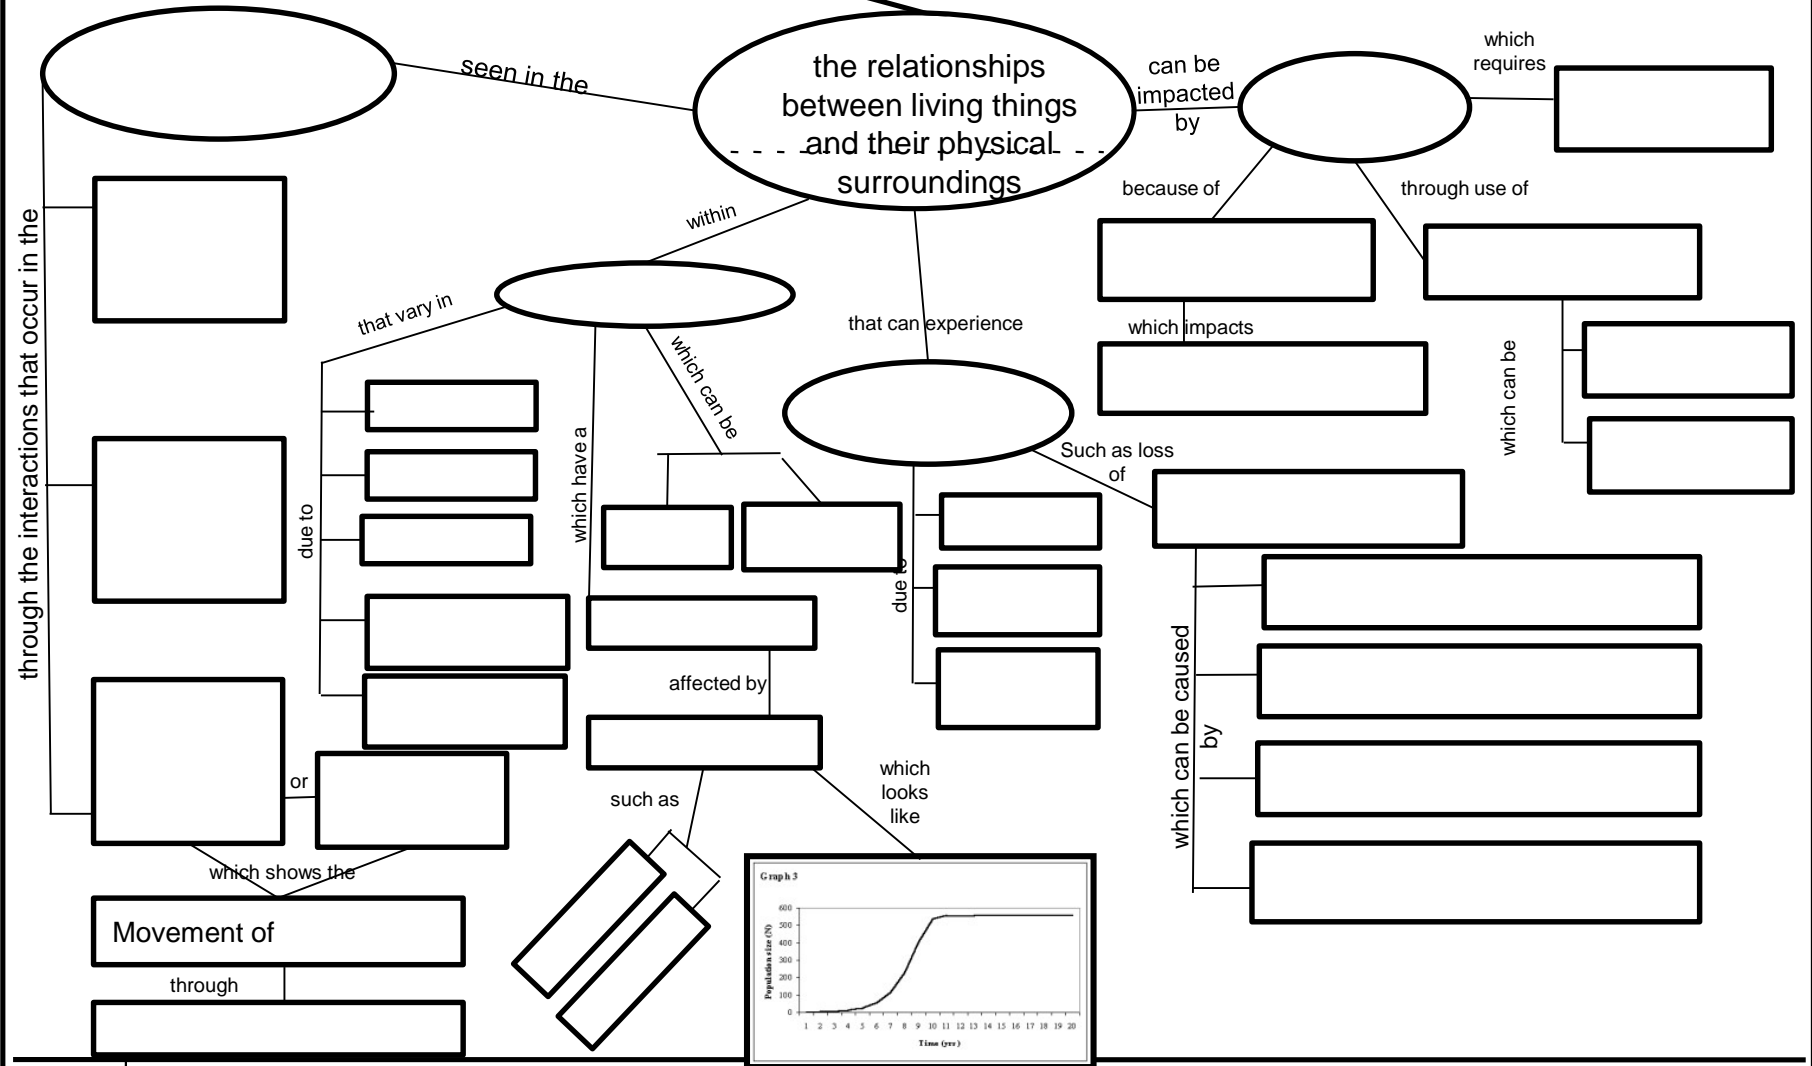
the relationships between living things and their physical surroundings

seen in the

can be impacted by

which requires

because of

through use of

within

that vary in

that can experience

which impacts

which can be

through the interactions that occur in the

due to

which have a

which can be

Such as loss of

due to

affected by

which can be caused by

or

such as

which looks like

which shows the

Movement of

through

Graph 3

Population size (N)

Time (yrs)

0
100
200
300
400
500
600

1 2 3 4 5 6 7 8 9 10 11 12 13 14 15 16 17 18 19 20